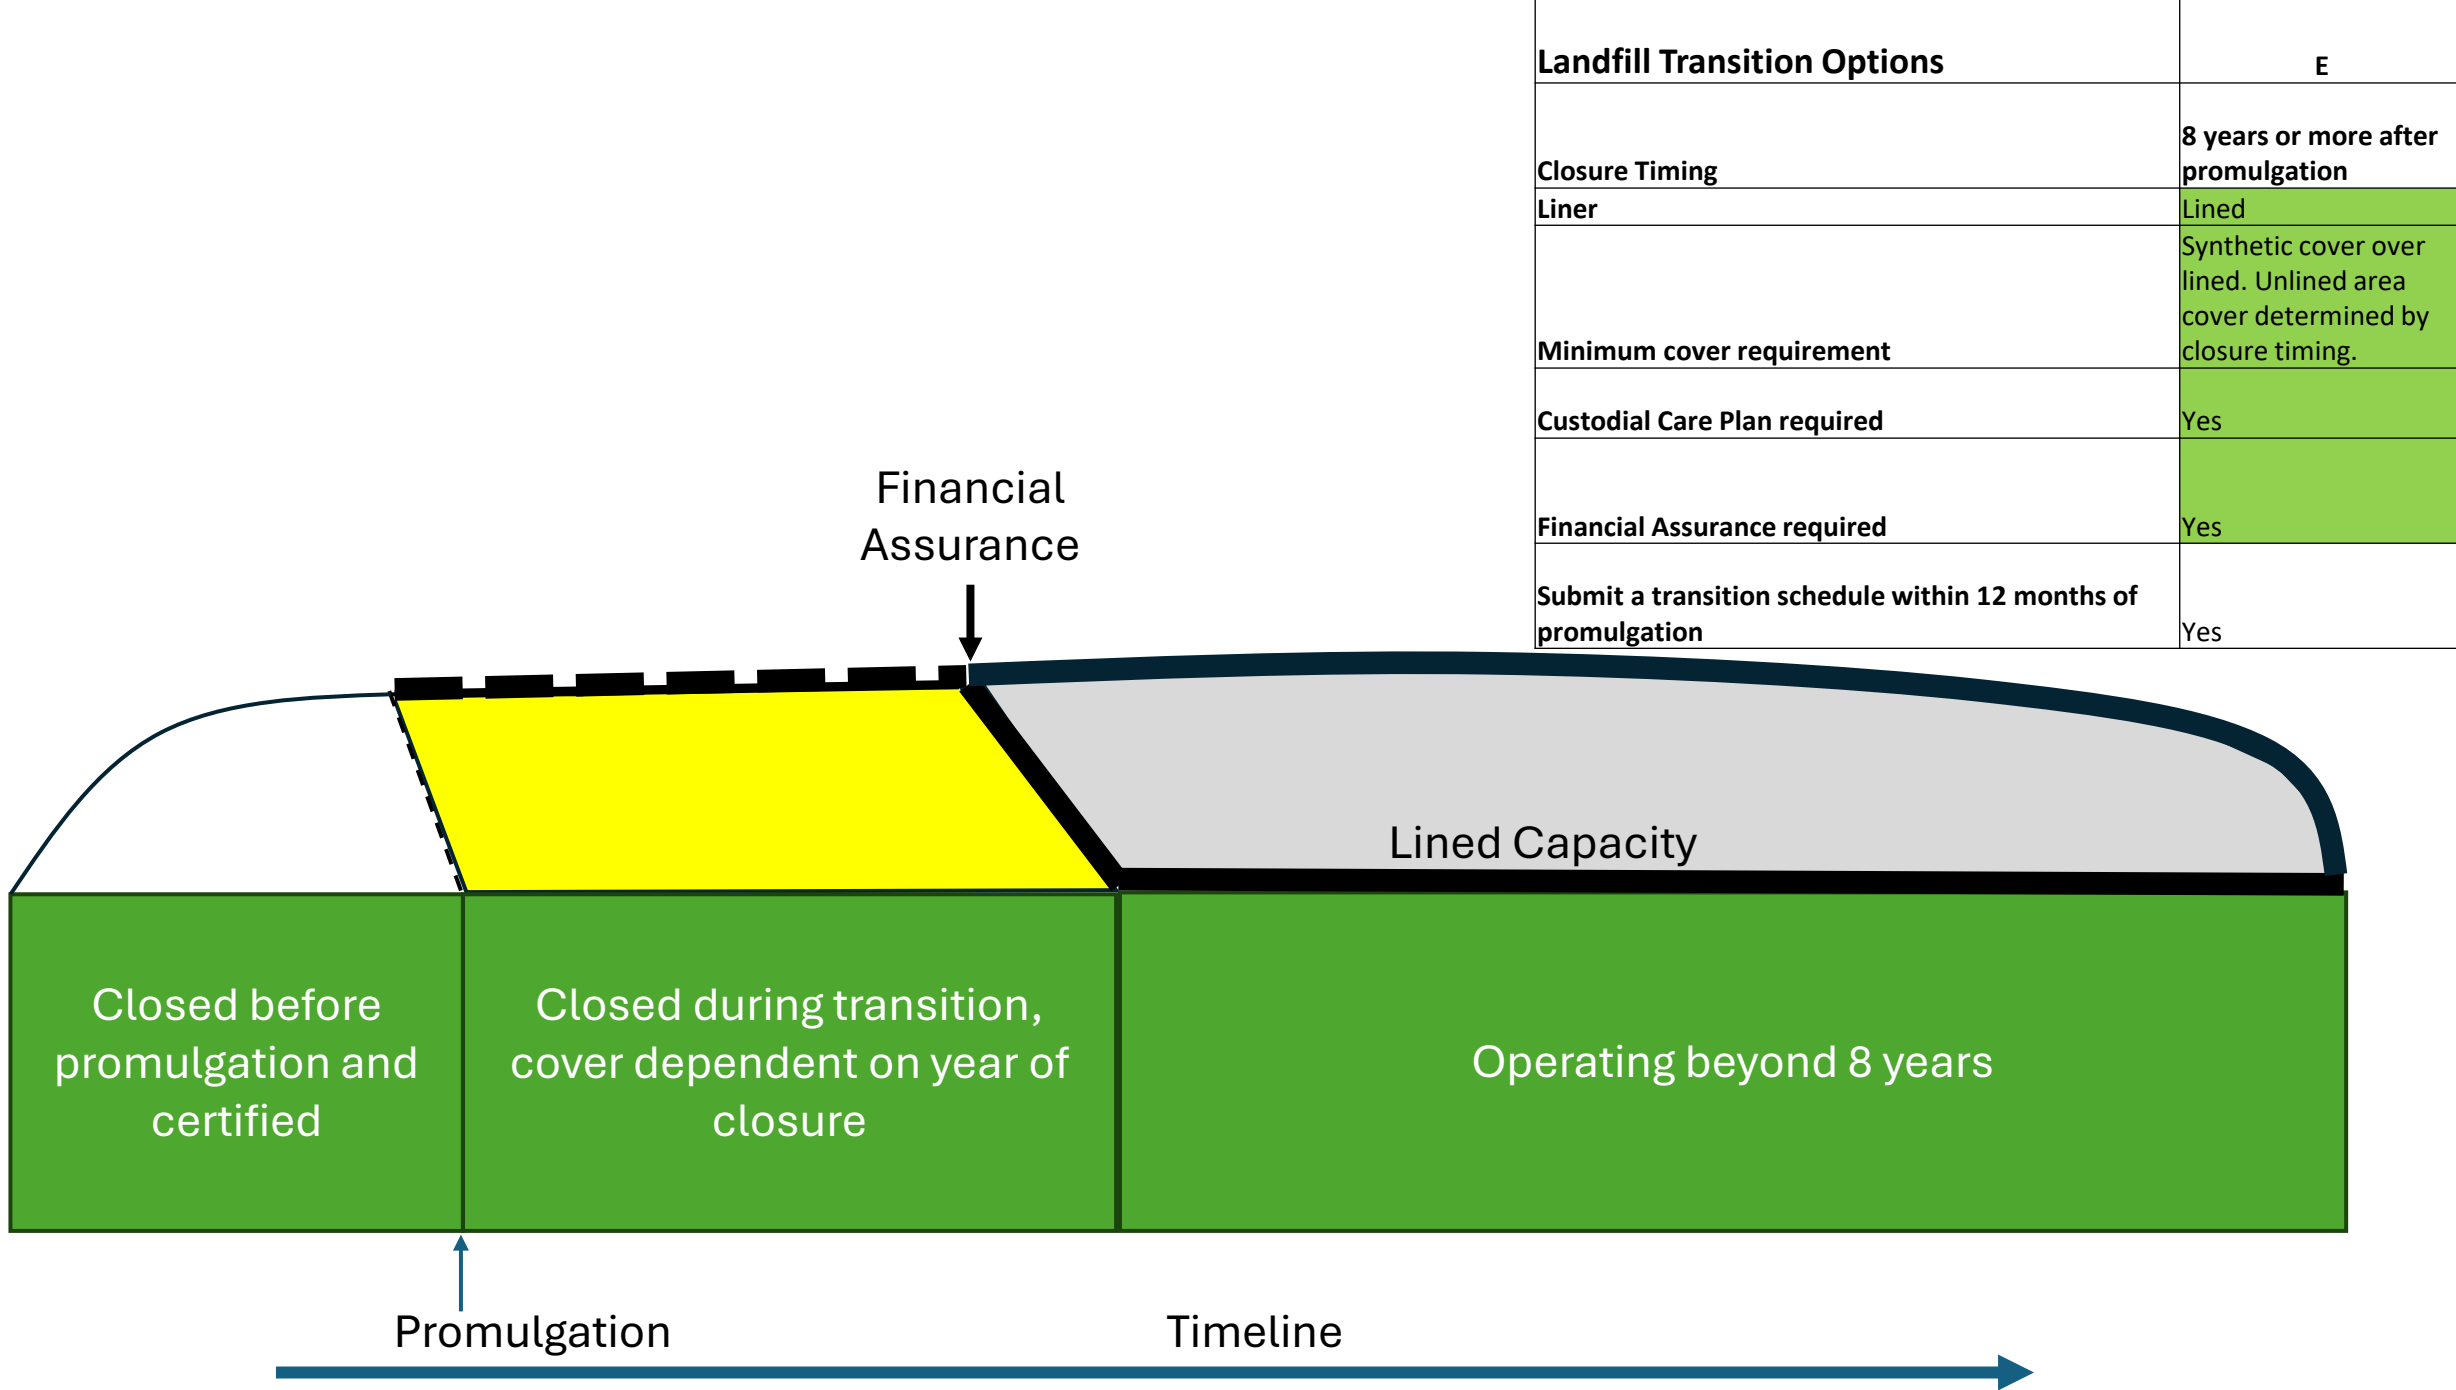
| Landfill Transition Options | E |
|---|---|
| Closure Timing | 8 years or more after promulgation |
| Liner | Lined |
| Minimum cover requirement | Synthetic cover over lined. Unlined area cover determined by closure timing. |
| Custodial Care Plan required | Yes |
| Financial Assurance required | Yes |
| Submit a transition schedule within 12 months of promulgation | Yes |

Financial Assurance

Lined Capacity

Closed before promulgation and certified

Closed during transition, cover dependent on year of closure

Operating beyond 8 years

Promulgation

Timeline